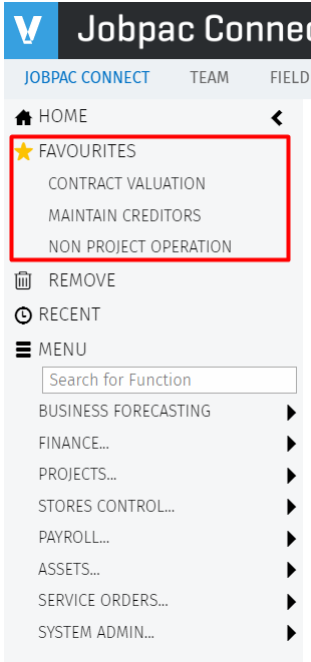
V Jobpac Connec

JOBPAC CONNECT TEAM FIELD

HOME

FAVOURITES

CONTRACT VALUATION

MAINTAIN CREDITORS

NON PROJECT OPERATION

REMOVE

RECENT

MENU

Search for Function

BUSINESS FORECASTING

FINANCE...

PROJECTS...

STORES CONTROL...

PAYROLL...

ASSETS...

SERVICE ORDERS...

SYSTEM ADMIN...